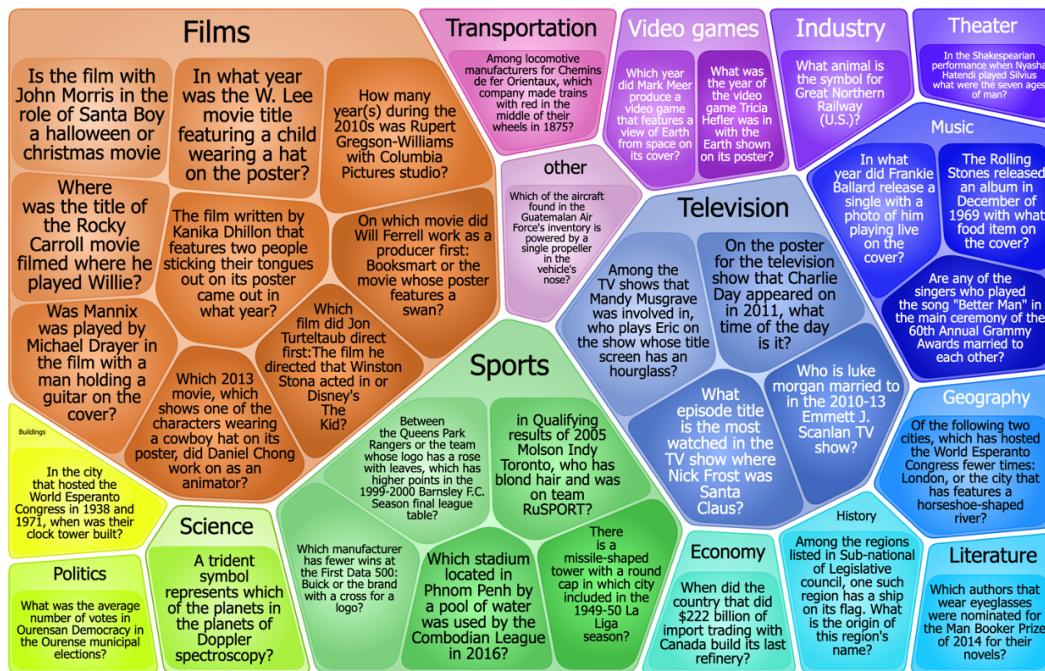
Films

Is the film with John Morris in the role of Santa Boy a halloween or christmas movie

In what year was the W. Lee movie title featuring a child wearing a hat on the poster?

How many year(s) during the 2010s was Rupert Gregson-Williams with Columbia Pictures studio?

Where was the title of the Rocky Carroll movie filmed where he played Willie?

The film written by Kanika Dhillon that features two people sticking their tongues out on its poster came out in what year?

On which movie did Will Ferrell work as a producer first: Booksmart or the movie whose poster features a swan?

Was Mannix was played by Michael Drayer in the film with a man holding a guitar on the cover?

Which 2013 movie, which shows one of the characters wearing a cowboy hat on its poster, did Daniel Chong work on as an animator?

Which film did Jon Turteltaub direct first:The film he directed that Winston Stona acted in or Disney's The Kid?

Transportation

Among locomotive manufacturers for Chemins de fer Orientaux, which company made trains with red in the middle of their wheels in 1875?

other

Which of the aircraft found in the Guatemalan Air Force's inventory is powered by a single propeller in the vehicle's nose?

Video games

Which year did Mark Meer produce a video game that features a view of Earth from space on its cover?

What was the year of the video game Tricia Helfer was in with the Earth shown on its poster?

Industry

What animal is the symbol for Great Northern Railway (U.S.)?

Theater

In the Shakespearian performance when Nyasha Hatendi played Silvius what were the seven ages of man?

Music

In what year did Frankie Ballard release a single with a photo of him playing live on the cover?

The Rolling Stones released an album in December of 1969 with what food item on the cover?

Are any of the singers who played the song "Better Man" in the main ceremony of the 60th Annual Grammy Awards married to each other?

Television

Among the TV shows that Mandy Musgrave was involved in, who plays Eric on the show whose title screen has an hourglass?

On the poster for the television show that Charlie Day appeared on in 2011, what time of the day is it?

What episode title is the most watched in the TV show where Nick Frost was Santa Claus?

Who is luke morgan married to in the 2010-13 Emmett J. Scanlan TV show?

Sports

Between the Queens Park Rangers or the team whose logo has a rose with leaves, which has higher points in the 1999-2000 Barnsley F.C. Season final league table?

in Qualifying results of 2005 Molson Indy Toronto, who has blond hair and was on team RuSPORT?

Which manufacturer has fewer wins at the First Data 500: Buick or the brand with a cross for a logo?

Which stadium located in Phnom Penh by a pool of water was used by the Combodian League in 2016?

There is a missile-shaped tower with a round cap in which city included in the 1949-50 La Liga season?

Buildings

In the city that hosted the World Esperanto Congress in 1938 and 1971, when was their clock tower built?

Science

A trident symbol represents which of the planets in the planets of Doppler spectroscopy?

Politics

What was the average number of votes in Ourensan Democracy in the Ourense municipal elections?

Economy

When did the country that did $222 billion of import trading with Canada build its last refinery?

History

Among the regions listed in Sub-national of Legislative council, one such region has a ship on its flag. What is the origin of this region's name?

Geography

Of the following two cities, which has hosted the World Esperanto Congress fewer times: London, or the city that has features a horseshoe-shaped river?

Literature

Which authors that wear eyeglasses were nominated for the Man Booker Prize of 2014 for their novels?